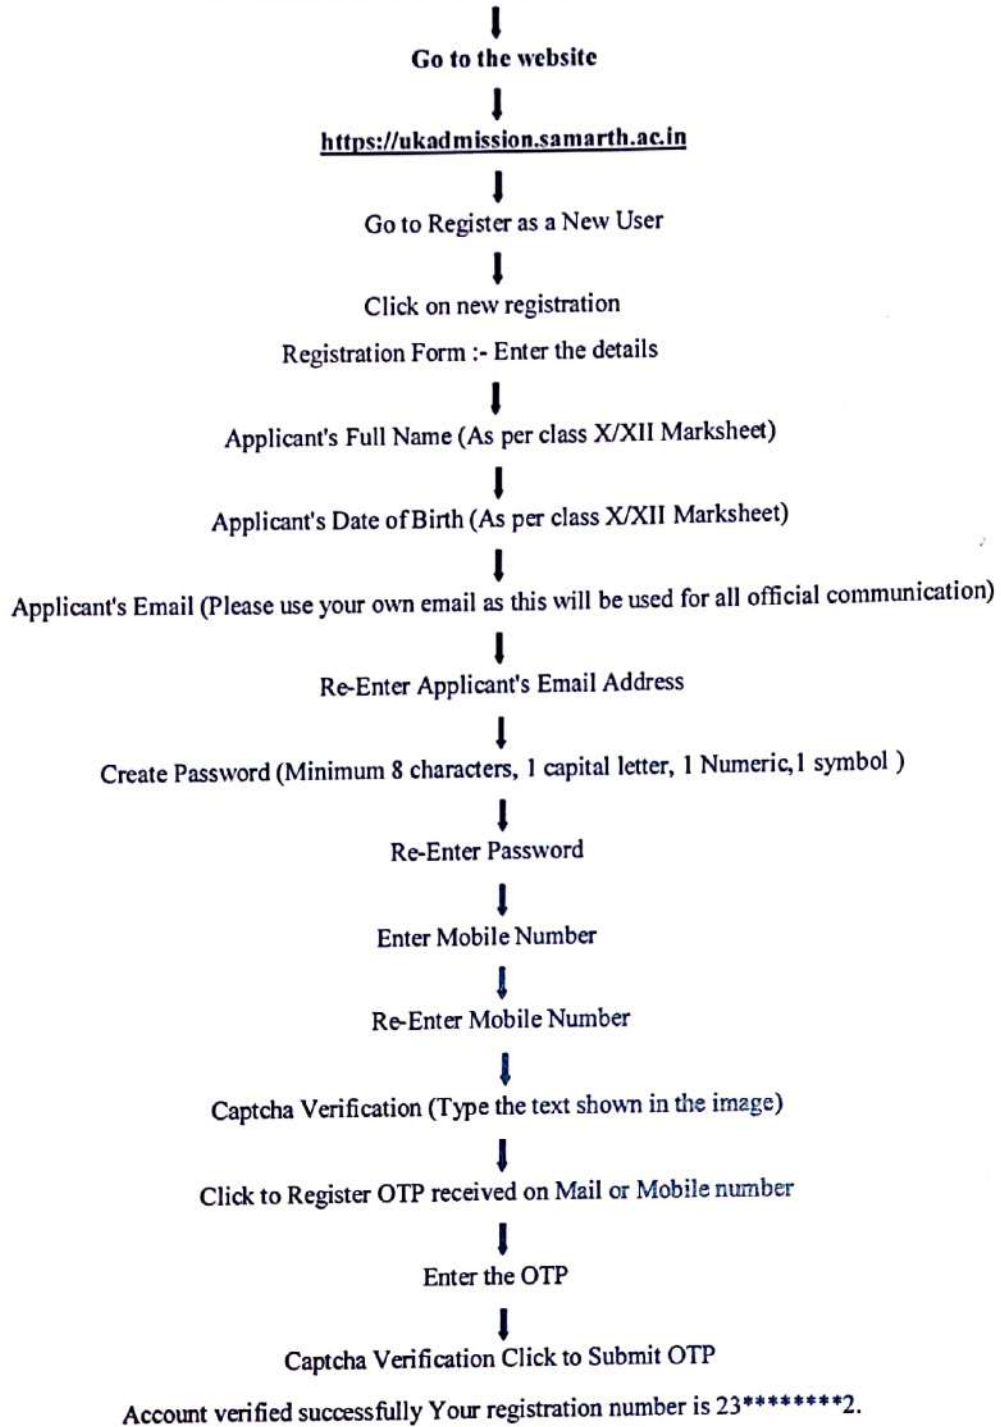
Go to the website

https://ukadmission.samarth.ac.in

Go to Register as a New User

Click on new registration

Registration Form :- Enter the details

Applicant's Full Name (As per class X/XII Marksheet)

Applicant's Date of Birth (As per class X/XII Marksheet)

Applicant's Email (Please use your own email as this will be used for all official communication)

Re-Enter Applicant's Email Address

Create Password (Minimum 8 characters, 1 capital letter, 1 Numeric, 1 symbol )

Re-Enter Password

Enter Mobile Number

Re-Enter Mobile Number

Captcha Verification (Type the text shown in the image)

Click to Register OTP received on Mail or Mobile number

Enter the OTP

Captcha Verification Click to Submit OTP

Account verified successfully Your registration number is 23********2.